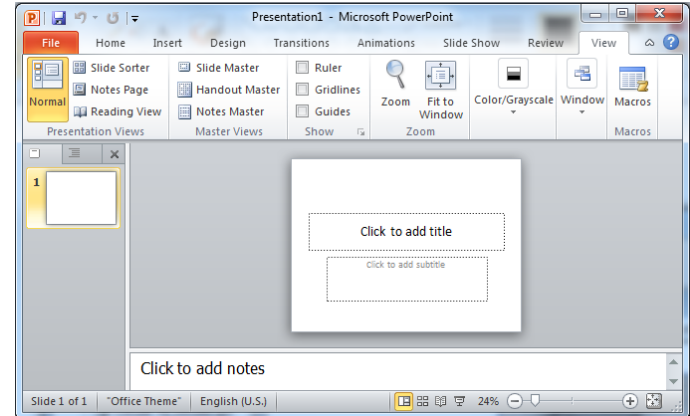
Presentation1 - Microsoft PowerPoint

File
Home
Insert
Design
Transitions
Animations
Slide Show
Review
View

Normal
Slide Sorter
Notes Page
Reading View
Presentation Views

Slide Master
Handout Master
Notes Master
Master Views

Ruler
Gridlines
Guides
Show

Zoom
Fit to Window
Zoom

Color/Grayscale

Window

Macros
Macros

1

Click to add title

Click to add subtitle

Click to add notes

Slide 1 of 1
"Office Theme"
English (U.S.)
24%